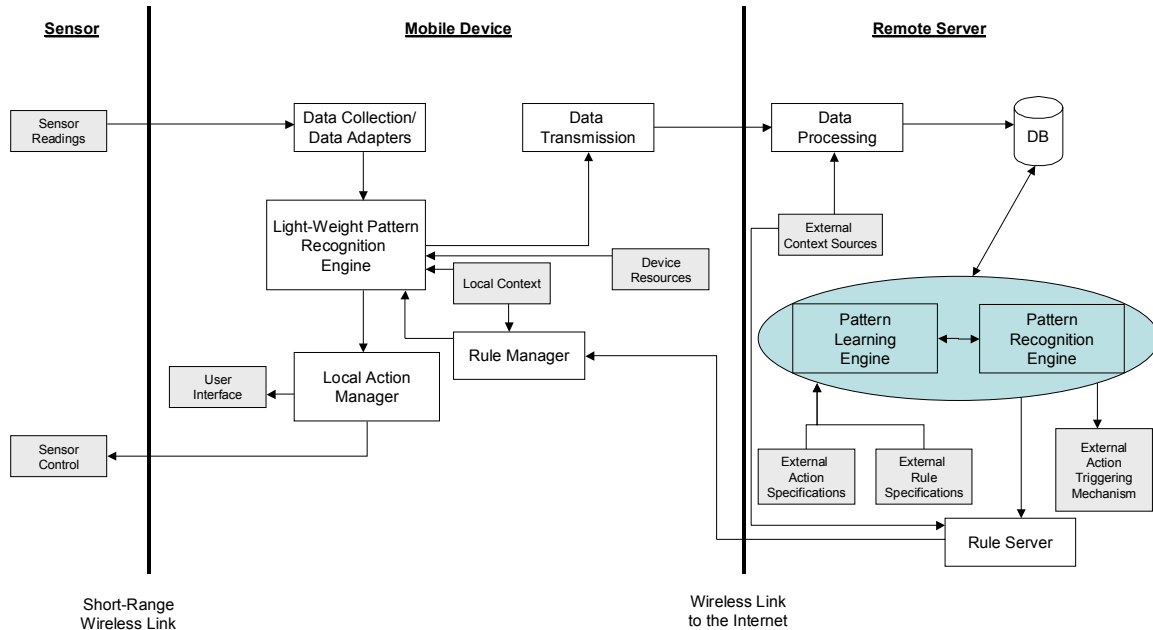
Sensor

Mobile Device

Remote Server

Sensor Readings

Data Collection/ Data Adapters

Data Transmission

Data Processing

DB

Light-Weight Pattern Recognition Engine

External Context Sources

Device Resources

Local Context

Rule Manager

Pattern Learning Engine

Pattern Recognition Engine

User Interface

Local Action Manager

Sensor Control

External Action Specifications

External Rule Specifications

External Action Triggering Mechanism

Rule Server

Short-Range Wireless Link

Wireless Link to the Internet